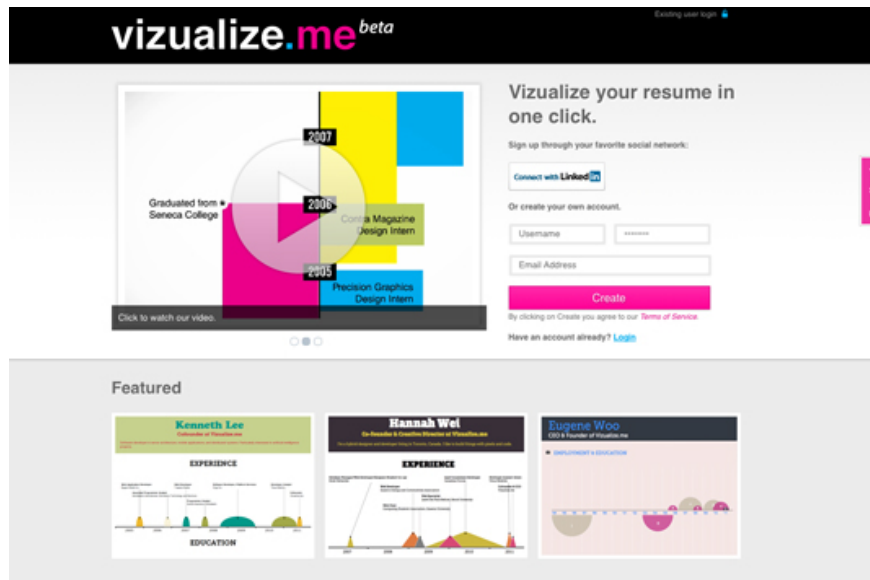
vizualize.me beta

Existing user login

2007

Graduated from Seneca College

2006

Contra Magazine Design Intern

2005

Precision Graphics Design Intern

Click to watch our video.

Vizualize your resume in one click.

Sign up through your favorite social network:

Connect with LinkedIn

Or create your own account.

Username

••••••••

Email Address

Create

By clicking on Create you agree to our Terms of Service.

Have an account already? Login

Featured

Kenneth Lee
Cofounder of Vizualize.me

EXPERIENCE

EDUCATION

Hannah Wei
Co-founder & Creative Director of Vizualize.me

EXPERIENCE

Eugene Woo
CEO & Founder of Vizualize.me

EMPLOYMENT & EDUCATION